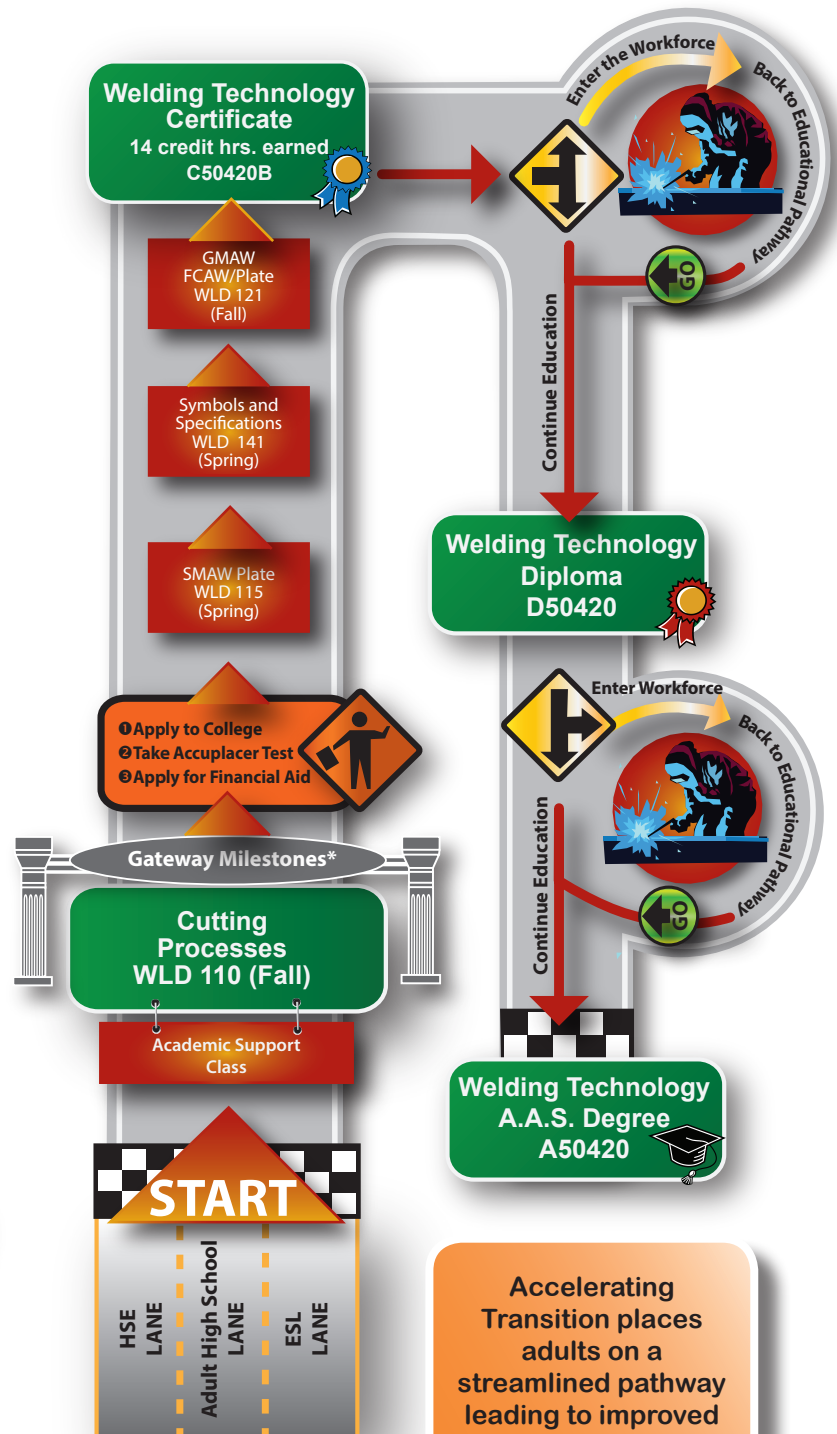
Welding Technology Certificate
14 credit hrs. earned
C50420B

Enter the Workforce
Back to Educational Pathway
GO

GMAW
FCAW/Plate
WLD 121
(Fall)

Symbols and Specifications
WLD 141
(Spring)

SMAW Plate
WLD 115
(Spring)

Continue Education

Welding Technology
Diploma
D50420

Enter Workforce
Back to Educational Pathway
GO

❶Apply to College
❷Take Accuplacer Test
❸Apply for Financial Aid

Gateway Milestones*

Cutting Processes
WLD 110 (Fall)

Academic Support Class

Continue Education

Welding Technology
A.A.S. Degree
A50420

START

HSE LANE
Adult High School LANE
ESL LANE

Accelerating Transition places adults on a streamlined pathway leading to improved